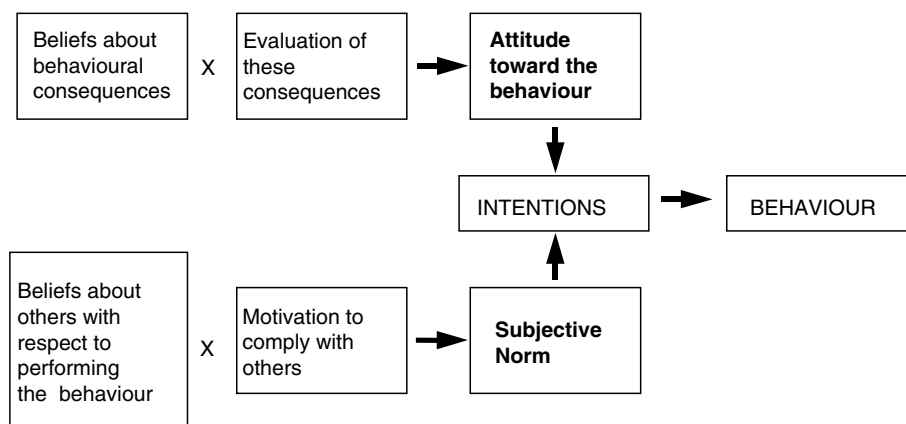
Beliefs about behavioural consequences

X

Evaluation of these consequences

Attitude toward the behaviour

INTENTIONS

BEHAVIOUR

Beliefs about others with respect to performing the behaviour

X

Motivation to comply with others

Subjective Norm